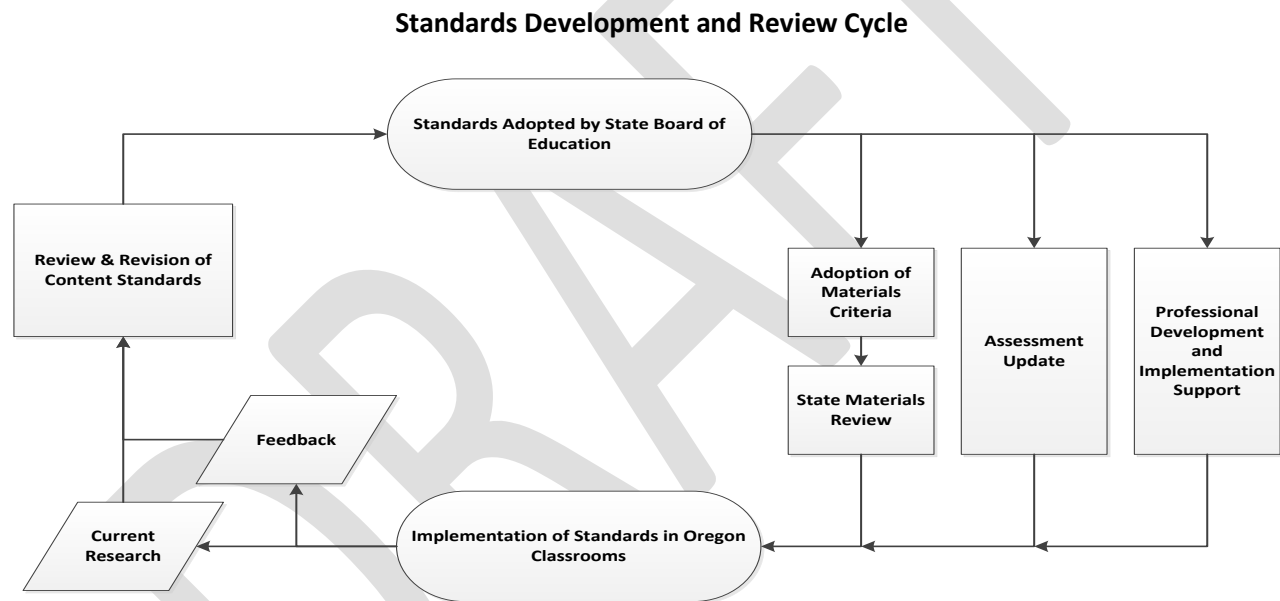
Standards Development and Review Cycle

Standards Adopted by State Board of Education

Review & Revision of Content Standards

Adoption of Materials Criteria

State Materials Review

Assessment Update

Professional Development and Implementation Support

Feedback

Current Research

Implementation of Standards in Oregon Classrooms

DRAFT